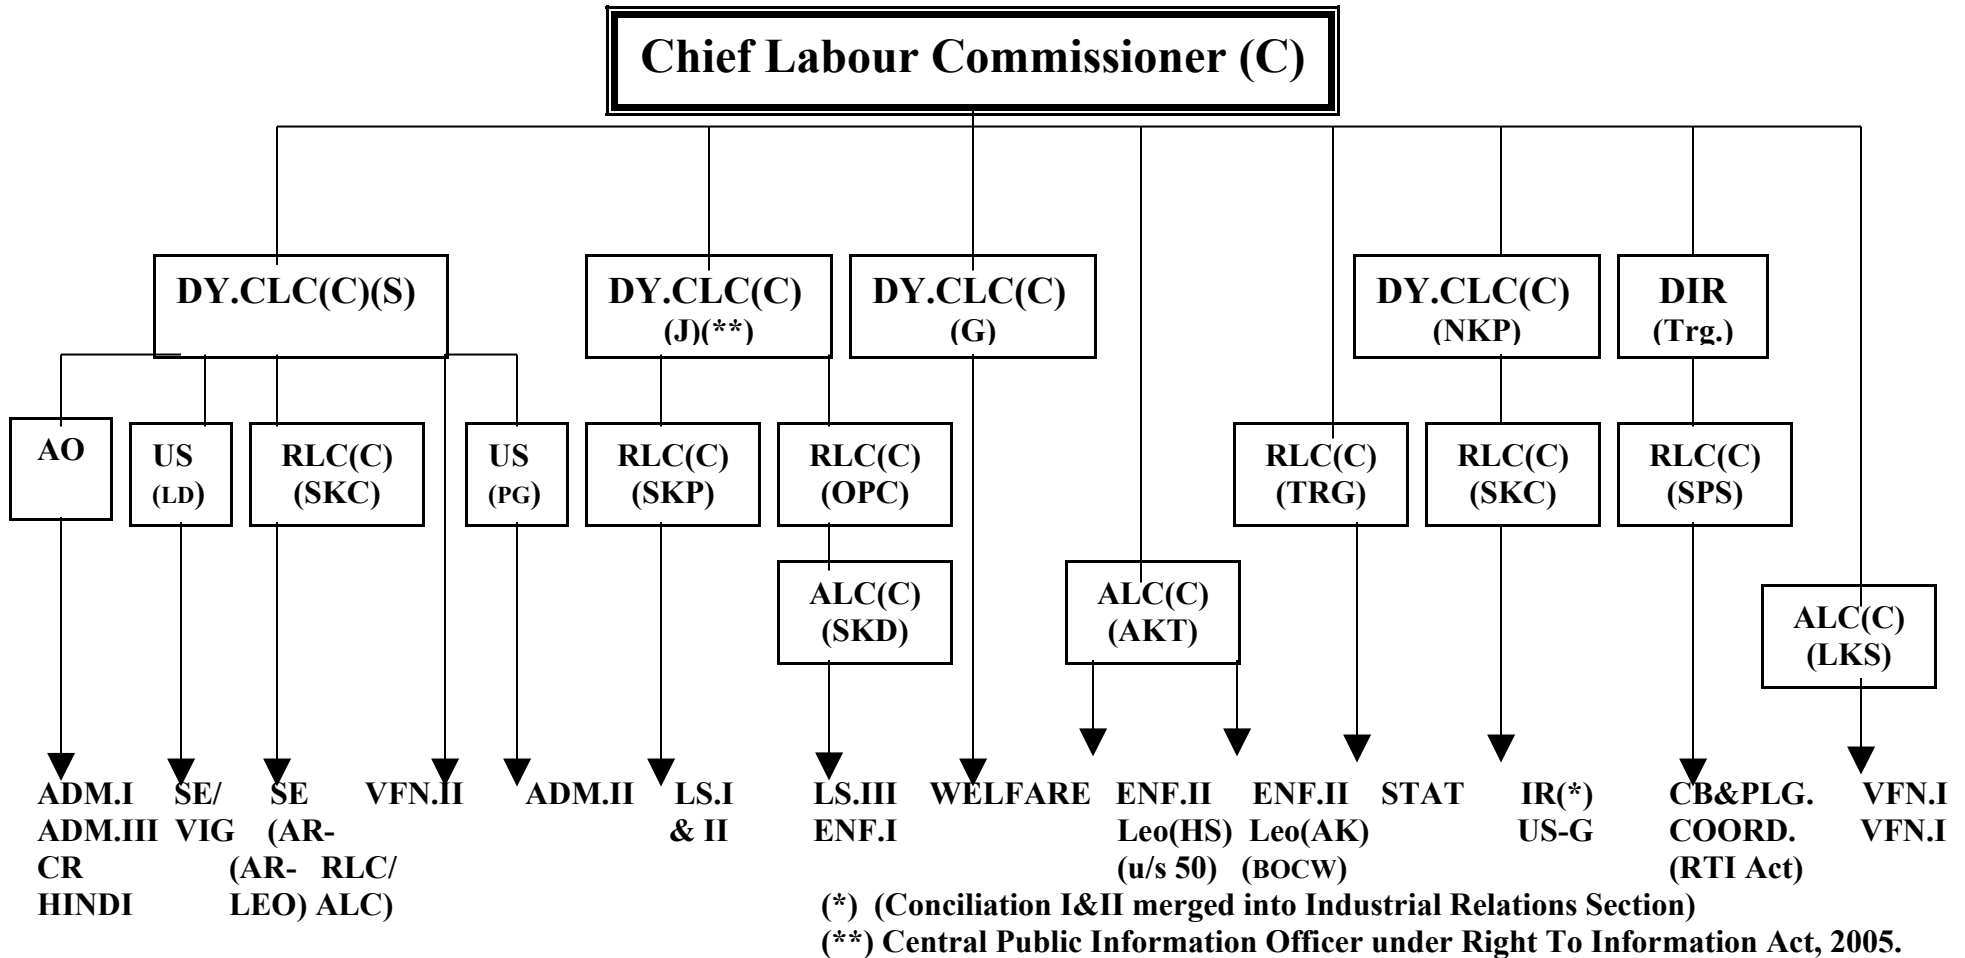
Chief Labour Commissioner (C)

DY.CLC(C)(S)

DY.CLC(C) (J)(**)

DY.CLC(C) (G)

DY.CLC(C) (NKP)

DIR (Trg.)

AO

US (LD)

RLC(C) (SKC)

US (PG)

RLC(C) (SKP)

RLC(C) (OPC)

ALC(C) (SKD)

ALC(C) (AKT)

RLC(C) (TRG)

RLC(C) (SKC)

RLC(C) (SPS)

ALC(C) (LKS)

ADM.I ADM.III CR HINDI

SE/ VIG

SE (AR- (AR- LEO) RLC/ ALC)

VFN.II

ADM.II

LS.I & II

LS.III ENF.I

WELFARE

ENF.II Leo(HS) (u/s 50)

ENF.II Leo(AK) (BOCW)

STAT

IR(*) US-G

CB&PLG. COORD. (RTI Act)

VFN.I VFN.I

(*) (Conciliation I&II merged into Industrial Relations Section)
(**) Central Public Information Officer under Right To Information Act, 2005.